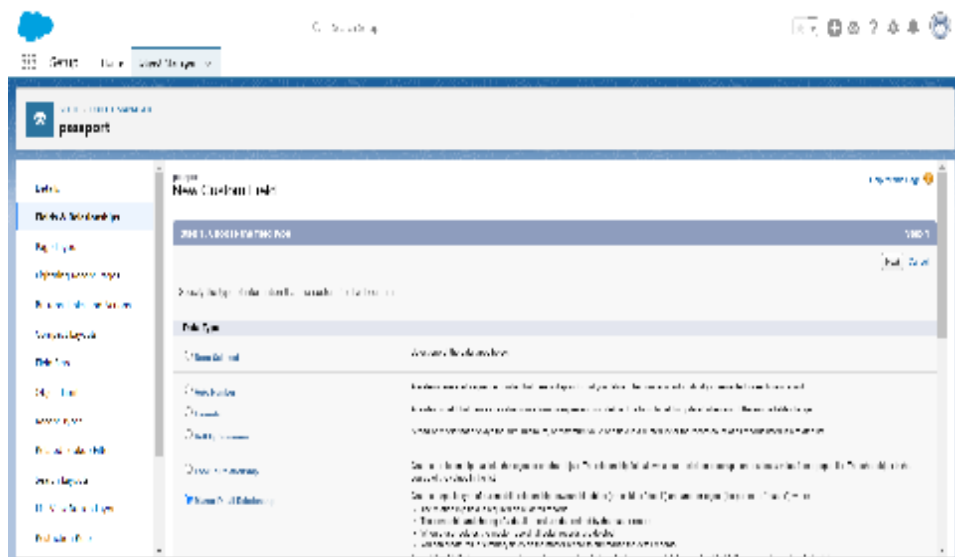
Setup

passport

Details
Fields & Relationships
Page Layouts

New Custom Field

Step 1. Choose the field type

Help for this Page

Next Cancel

Data Type

None Selected

Auto Number

Formula

Roll-Up Summary

Lookup Relationship

Master-Detail Relationship

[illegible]